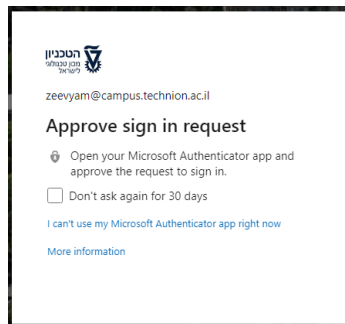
הטכניון
מכון טכנולוגי
לישראל

zeevyam@campus.technion.ac.il

Approve sign in request

Open your Microsoft Authenticator app and approve the request to sign in.

Don't ask again for 30 days

I can't use my Microsoft Authenticator app right now

More information